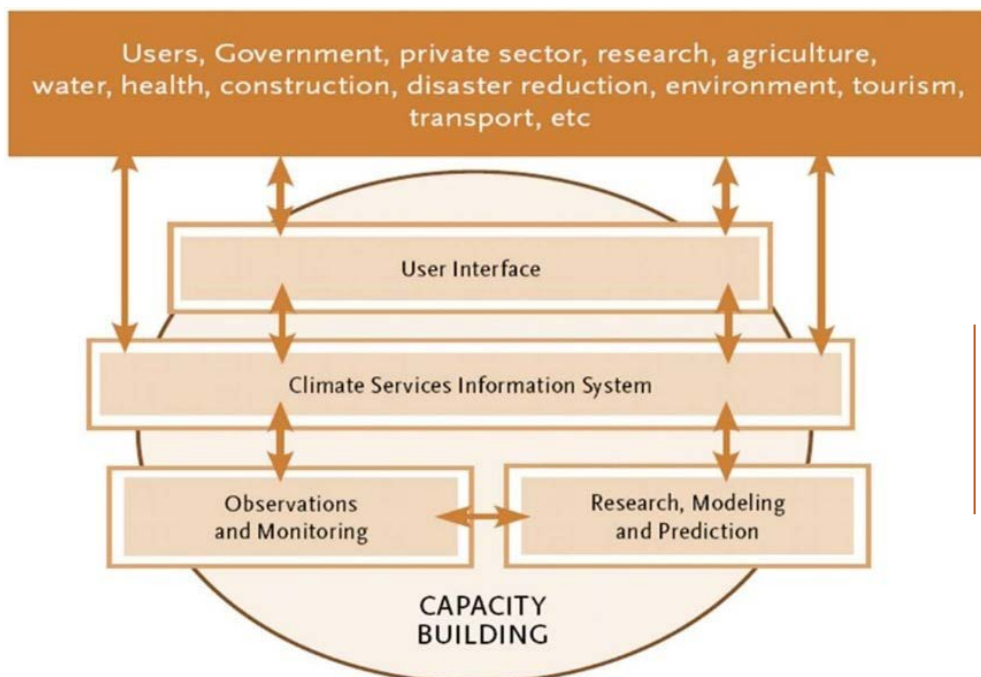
Users, Government, private sector, research, agriculture, water, health, construction, disaster reduction, environment, tourism, transport, etc

User Interface

Climate Services Information System

Observations and Monitoring

Research, Modeling and Prediction

CAPACITY BUILDING